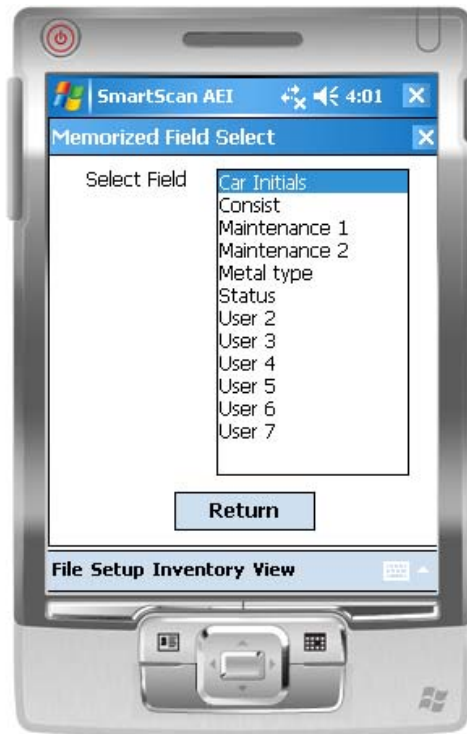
SmartScan AEI 4:01 X

Memorized Field Select X

Select Field

Car Initials
Consist
Maintenance 1
Maintenance 2
Metal type
Status
User 2
User 3
User 4
User 5
User 6
User 7

Return

File Setup Inventory View